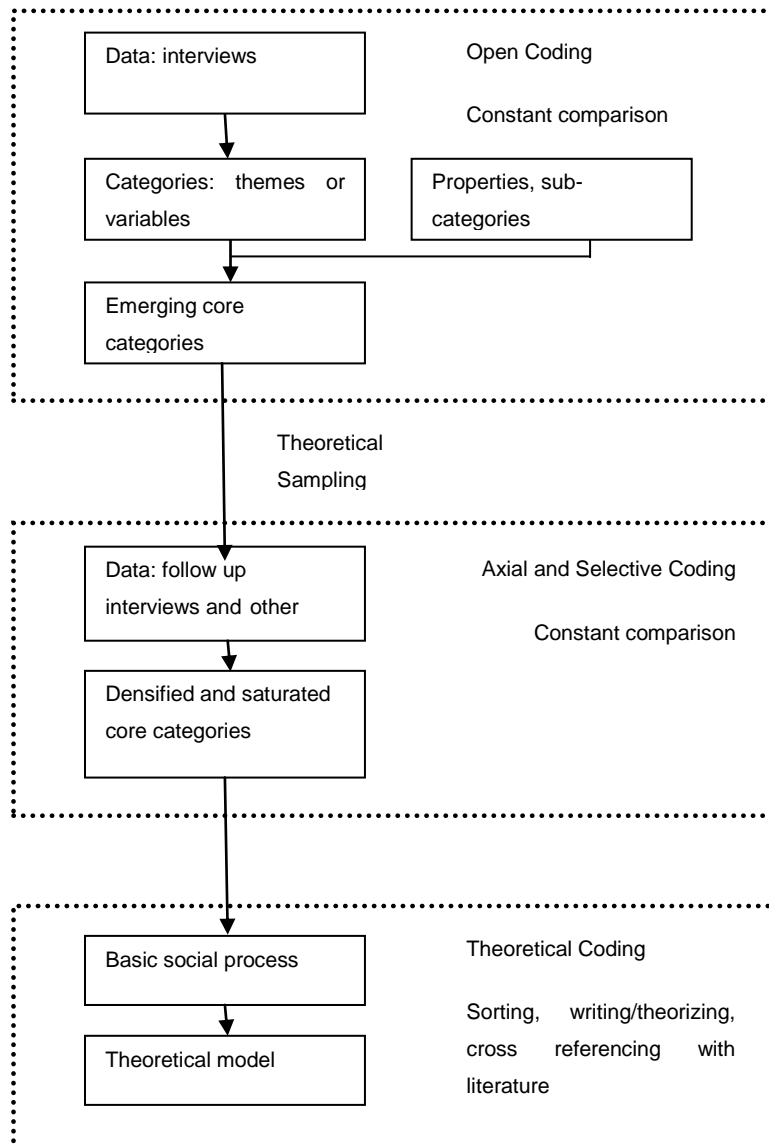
Data: interviews

Open Coding

Constant comparison

Categories: themes or variables

Properties, subcategories

Emerging core categories

Theoretical Sampling

Data: follow up interviews and other

Axial and Selective Coding

Constant comparison

Densified and saturated core categories

Basic social process

Theoretical Coding

Sorting, writing/theorizing, cross referencing with literature

Theoretical model